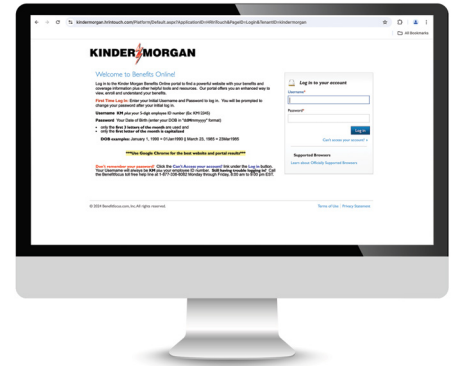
kindermorgan.hrintouch.com/Platform/Default.aspx?ApplicationID=HRInTouch&PageID=Login&TenantID=kindermorgan

All Bookmarks

KINDER MORGAN

Welcome to Benefits Online!

Log in to the Kinder Morgan Benefits Online portal to find a powerful website with your benefits and coverage information plus other helpful tools and resources. Our portal offers you an enhanced way to view, enroll and understand your benefits.

First Time Log In: Enter your initial Username and Password to log in. You will be prompted to change your password after your initial log in.

Username: KM plus your 5-digit employee ID number (Ex: KP12345)

Password: Your Date of Birth (enter your DOB in "ddMmmyyyy" format)

• only the first 3 letters of the month are used and
• only the first letter of the month is capitalized

DOB examples: January 1, 1990 = 01Jan1990 | March 23, 1985 = 23Mar1985

***Use Google Chrome for the best website and portal results***

Don't remember your password? Click the Can't Access your account? link under the Log In button. Your Username will always be KM plus your employee ID number. Still having trouble logging in? Call the BenefitsLine toll free help line at 1-877-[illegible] Monday through Friday, 8:00 am to 8:00 pm EST.

Log in to your account

Username*

Password*

Log in

Can't access your account?

Supported Browsers

Learn about Officially Supported Browsers

© 2024 BenefitFocus.com, Inc. All rights reserved.

Terms of Use | Privacy Statement